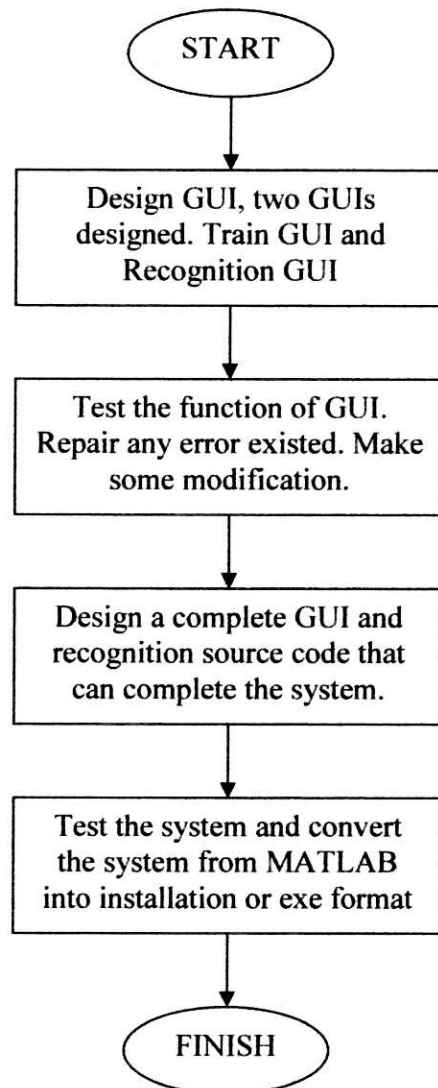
START

Design GUI, two GUIs designed. Train GUI and Recognition GUI

Test the function of GUI. Repair any error existed. Make some modification.

Design a complete GUI and recognition source code that can complete the system.

Test the system and convert the system from MATLAB into installation or exe format

FINISH